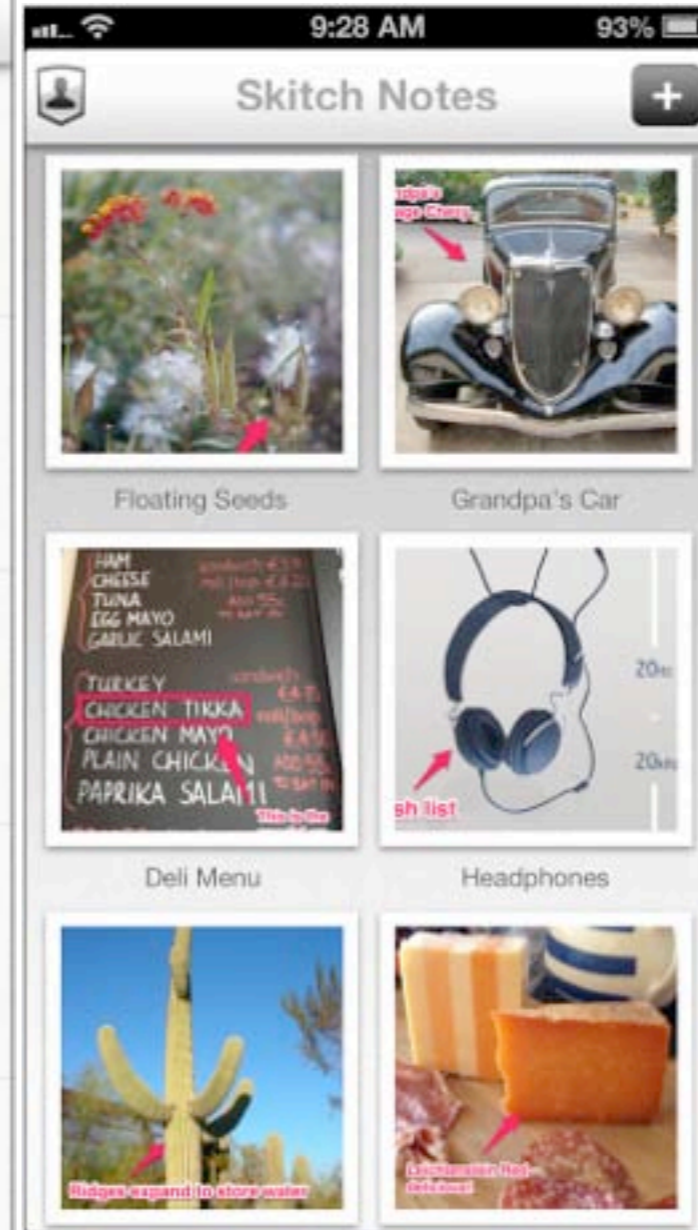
9:28 AM

93%

Skitch Notes

+

Floating Seeds

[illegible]

Grandpa's Car

HAM
CHEESE
TUNA
EGG MAYO
GARLIC SALAMI

TURKEY
CHICKEN TIKKA
CHICKEN MAYO
PLAIN CHICKEN
PAPRIKA SALAMI

This is the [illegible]

Deli Menu

20

20

sh list

Headphones

Ridges expand to store water

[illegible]